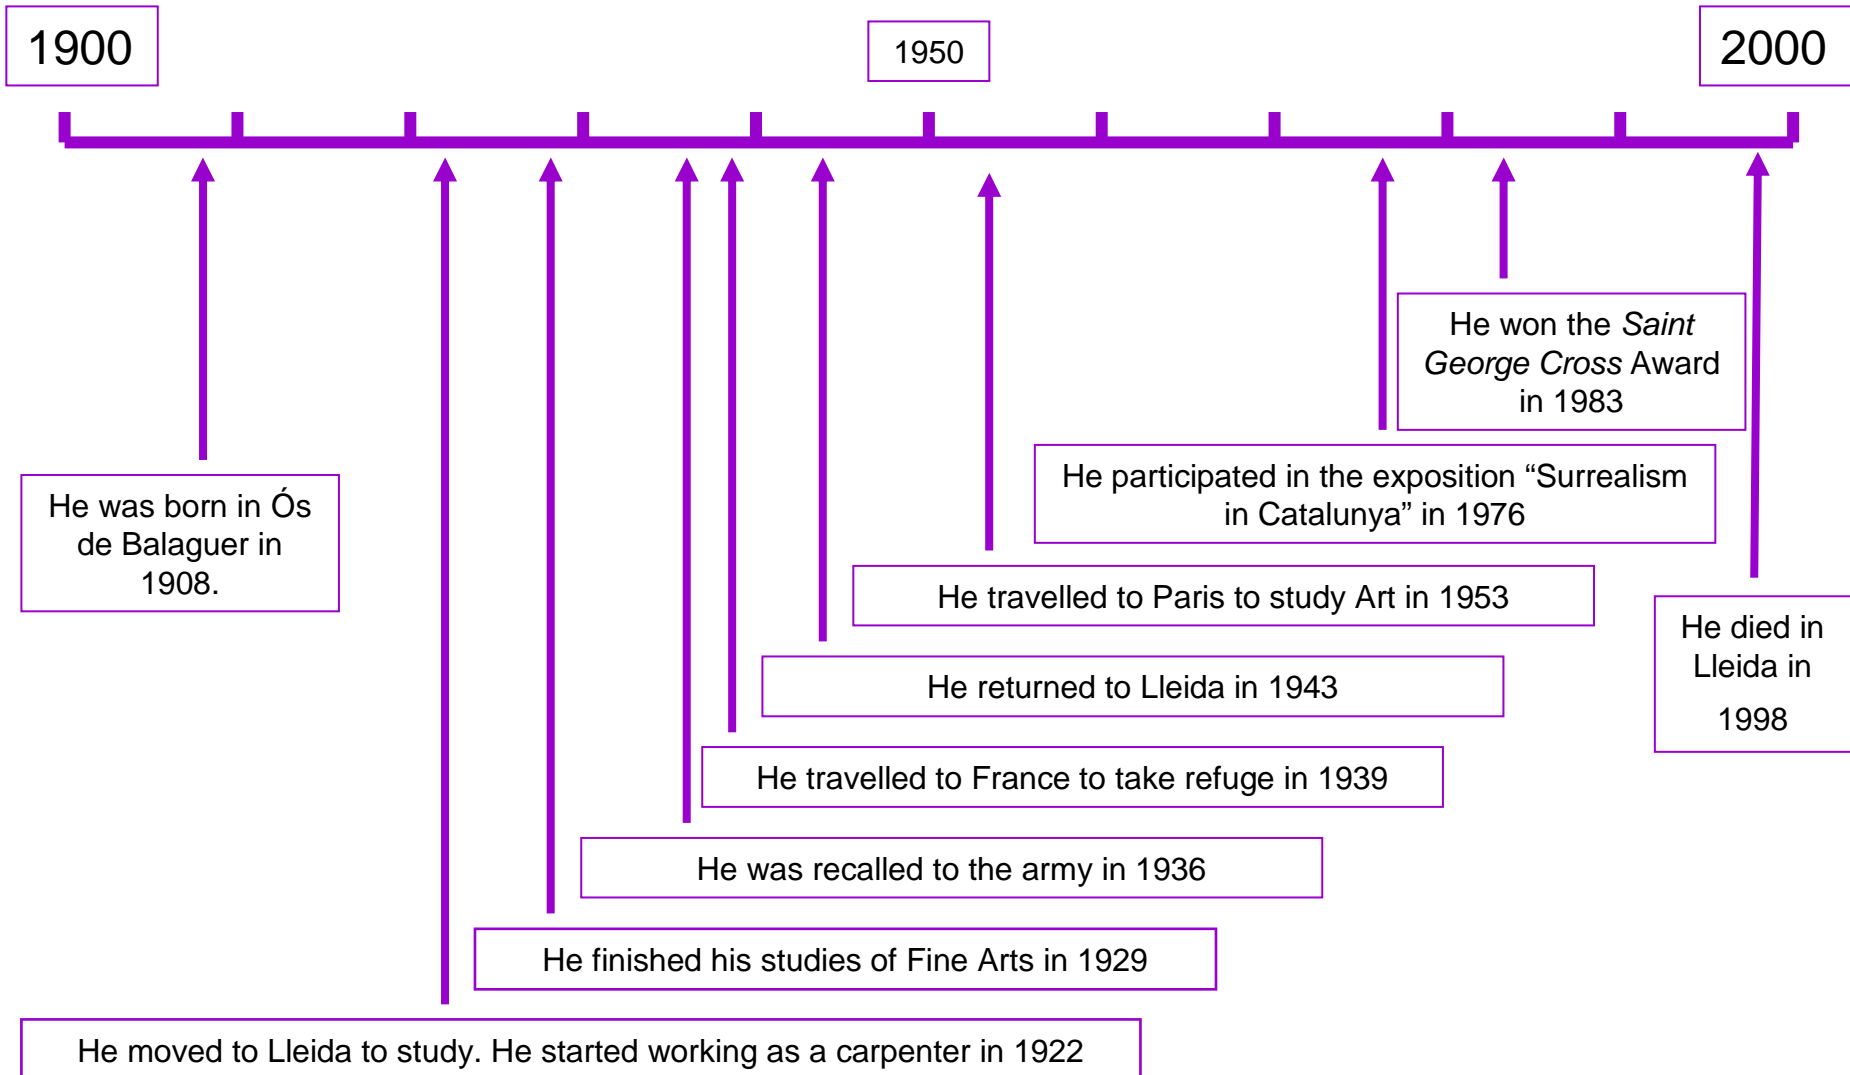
1900

1950

2000

He won the *Saint George Cross* Award in 1983

He participated in the exposition “Surrealism in Catalunya” in 1976

He was born in Ós de Balaguer in 1908.

He travelled to Paris to study Art in 1953

He died in Lleida in 1998

He returned to Lleida in 1943

He travelled to France to take refuge in 1939

He was recalled to the army in 1936

He finished his studies of Fine Arts in 1929

He moved to Lleida to study. He started working as a carpenter in 1922